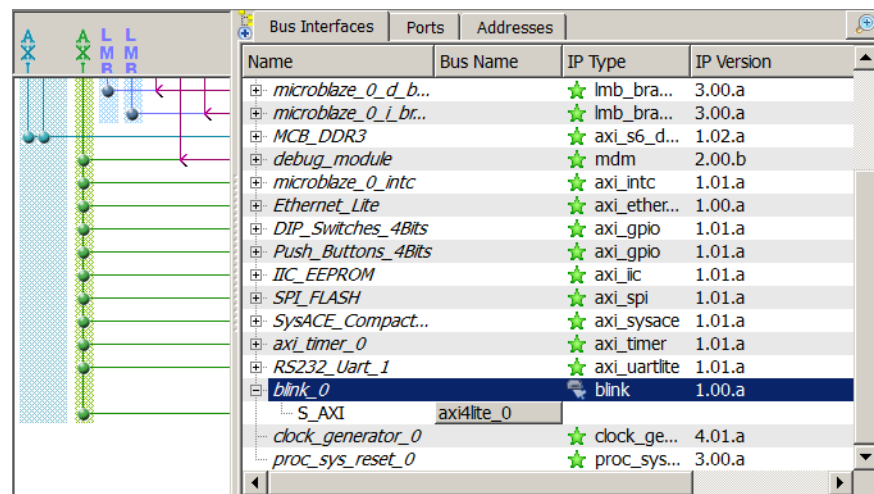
A X I
A X I
L M B
L M B

Bus Interfaces | Ports | Addresses

| Name | Bus Name | IP Type | IP Version |
|---|---|---|---|
| microblaze_0_d_b... | | lmb_bra... | 3.00.a |
| microblaze_0_i_br... | | lmb_bra... | 3.00.a |
| MCB_DDR3 | | axi_s6_d... | 1.02.a |
| debug_module | | mdm | 2.00.b |
| microblaze_0_intc | | axi_intc | 1.01.a |
| Ethernet_Lite | | axi_ether... | 1.00.a |
| DIP_Switches_4Bits | | axi_gpio | 1.01.a |
| Push_Buttons_4Bits | | axi_gpio | 1.01.a |
| IIC_EEPROM | | axi_iic | 1.01.a |
| SPI_FLASH | | axi_spi | 1.01.a |
| SysACE_Compact... | | axi_sysace | 1.01.a |
| axi_timer_0 | | axi_timer | 1.01.a |
| RS232_Uart_1 | | axi_uartlite | 1.01.a |
| blink_0 | | blink | 1.00.a |
| S_AXI | axi4lite_0 | | |
| clock_generator_0 | | clock_ge... | 4.01.a |
| proc_sys_reset_0 | | proc_sys... | 3.00.a |